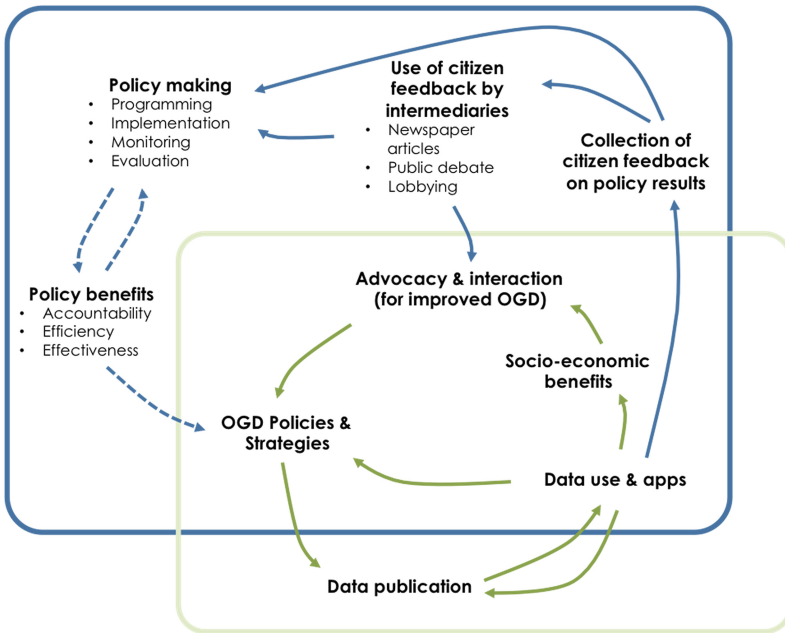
Policy making
- Programming
- Implementation
- Monitoring
- Evaluation

Use of citizen feedback by intermediaries
- Newspaper articles
- Public debate
- Lobbying

Collection of citizen feedback on policy results

Policy benefits
- Accountability
- Efficiency
- Effectiveness

Advocacy & interaction (for improved OGD)

Socio-economic benefits

OGD Policies & Strategies

Data use & apps

Data publication